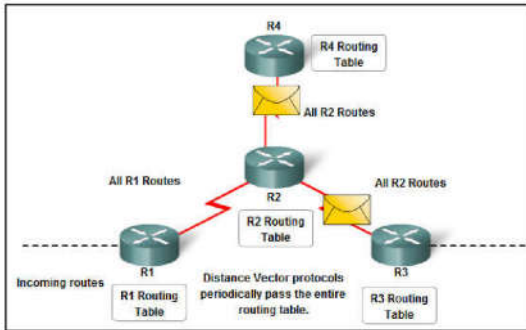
R4

R4 Routing Table

All R2 Routes

All R1 Routes

R2

All R2 Routes

R2 Routing Table

Incoming routes

R1

R1 Routing Table

Distance Vector protocols periodically pass the entire routing table.

R3

R3 Routing Table